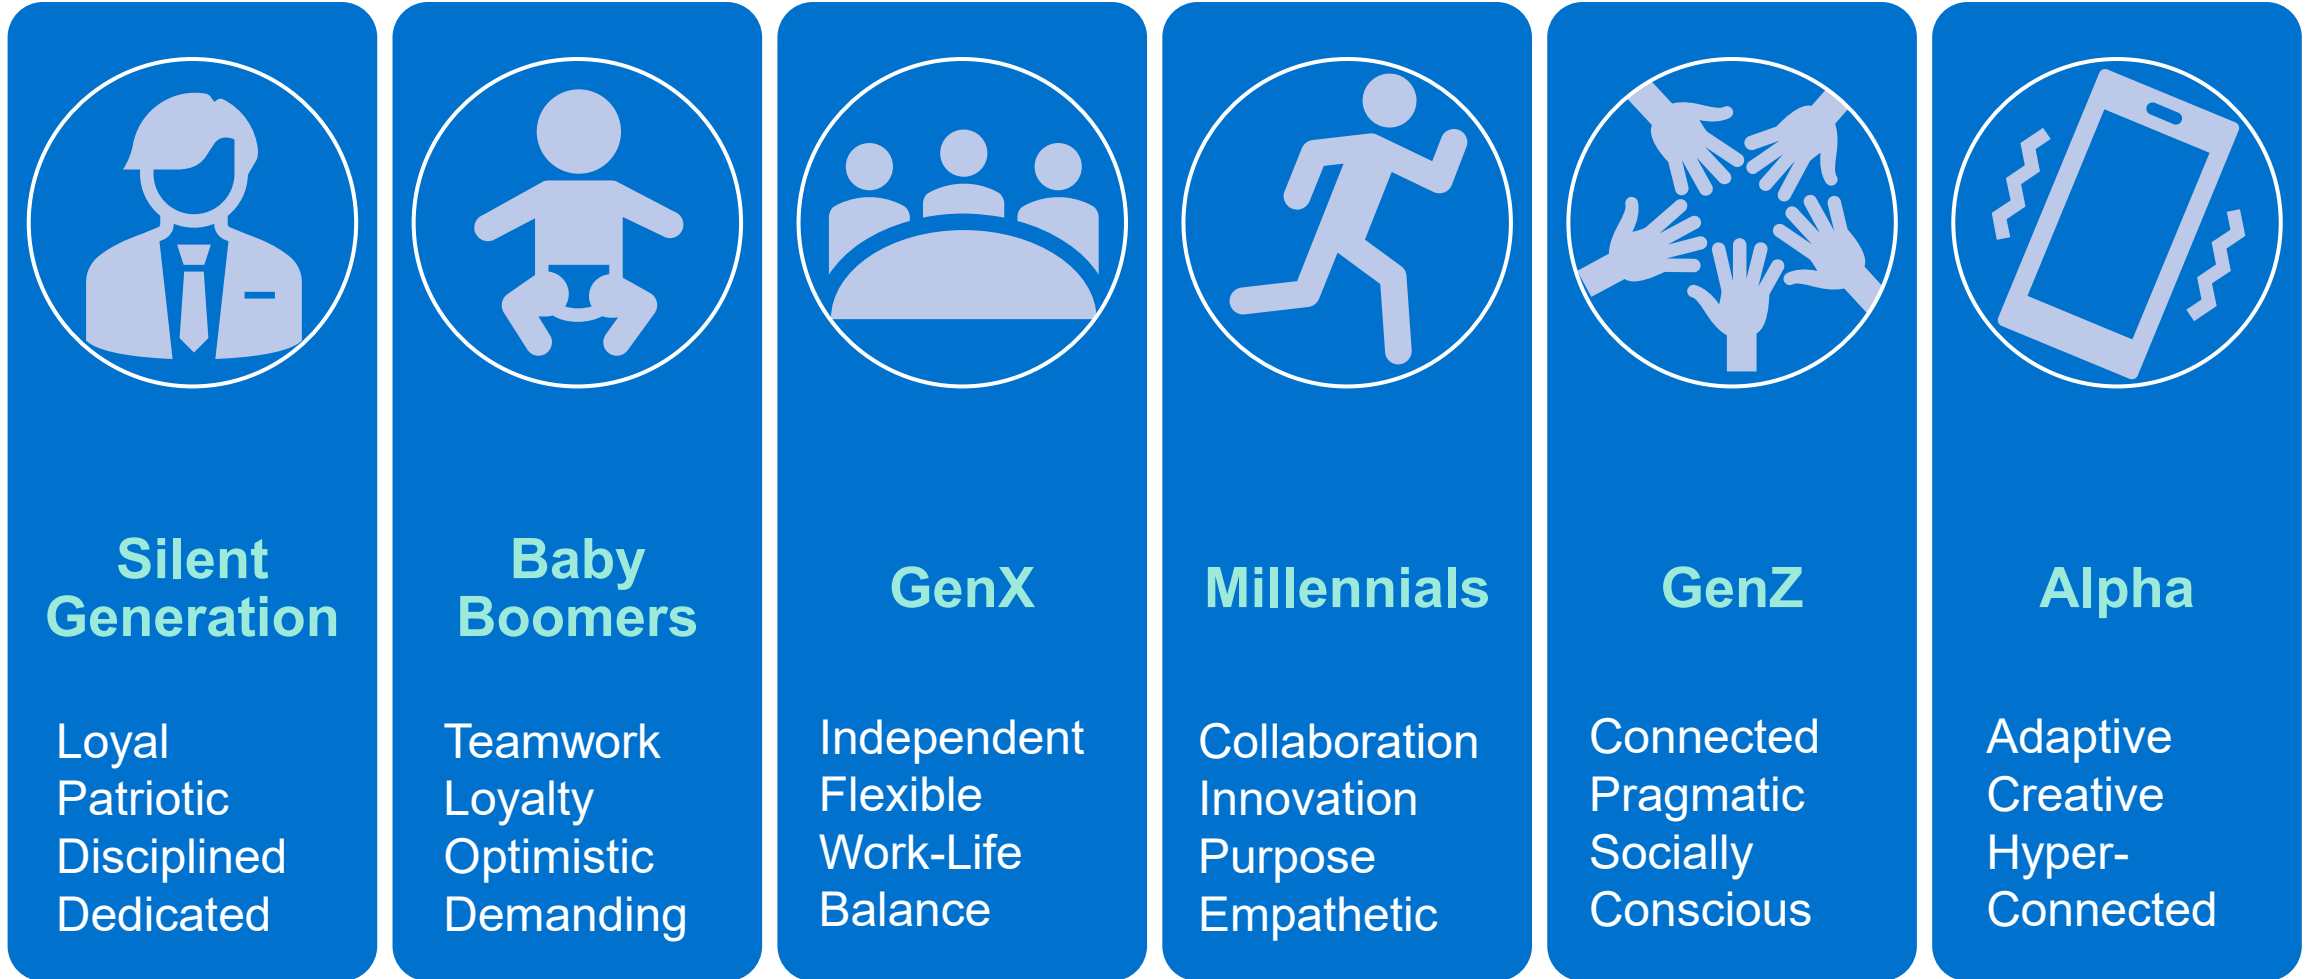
Silent Generation

Loyal
Patriotic
Disciplined
Dedicated

Baby Boomers

Teamwork
Loyalty
Optimistic
Demanding

GenX

Independent
Flexible
Work-Life Balance

Millennials

Collaboration
Innovation
Purpose
Empathetic

GenZ

Connected
Pragmatic
Socially Conscious

Alpha

Adaptive
Creative
Hyper-Connected